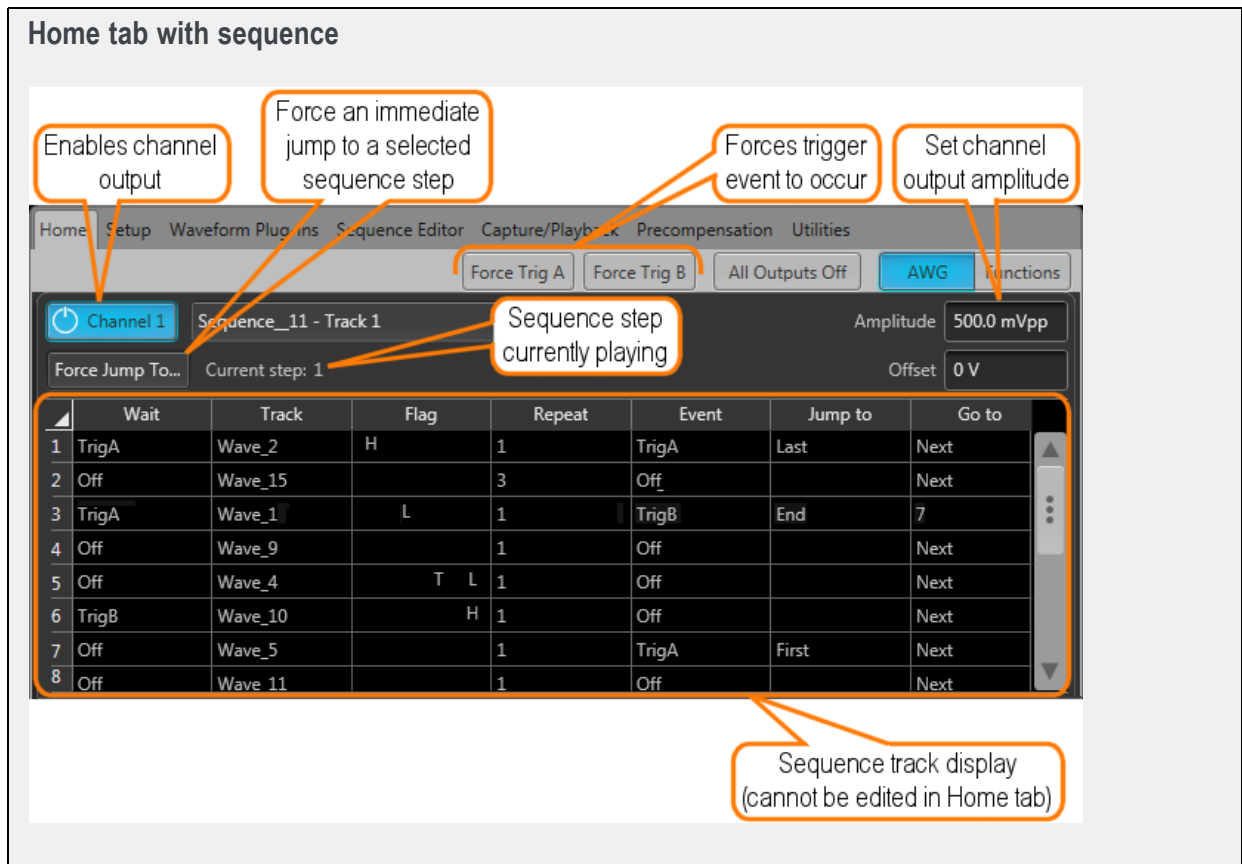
Home tab with sequence

Enables channel output

Force an immediate jump to a selected sequence step

Forces trigger event to occur

Set channel output amplitude

Home Setup Waveform Plugins Sequence Editor Capture/Playback Precompensation Utilities

Force Trig A Force Trig B All Outputs Off AWG Functions

Channel 1 Sequence_11 - Track 1

Sequence step currently playing

Amplitude 500.0 mVpp

Force Jump To... Current step: 1

Offset 0 V

| | Wait | Track | Flag | Repeat | Event | Jump to | Go to |
|---|---|---|---|---|---|---|---|
| 1 | TrigA | Wave_2 | H | 1 | TrigA | Last | Next |
| 2 | Off | Wave_15 | | 3 | Off | | Next |
| 3 | TrigA | Wave_1 | L | 1 | TrigB | End | 7 |
| 4 | Off | Wave_9 | | 1 | Off | | Next |
| 5 | Off | Wave_4 | T L | 1 | Off | | Next |
| 6 | TrigB | Wave_10 | H | 1 | Off | | Next |
| 7 | Off | Wave_5 | | 1 | TrigA | First | Next |
| 8 | Off | Wave_11 | | 1 | Off | | Next |

Sequence track display (cannot be edited in Home tab)